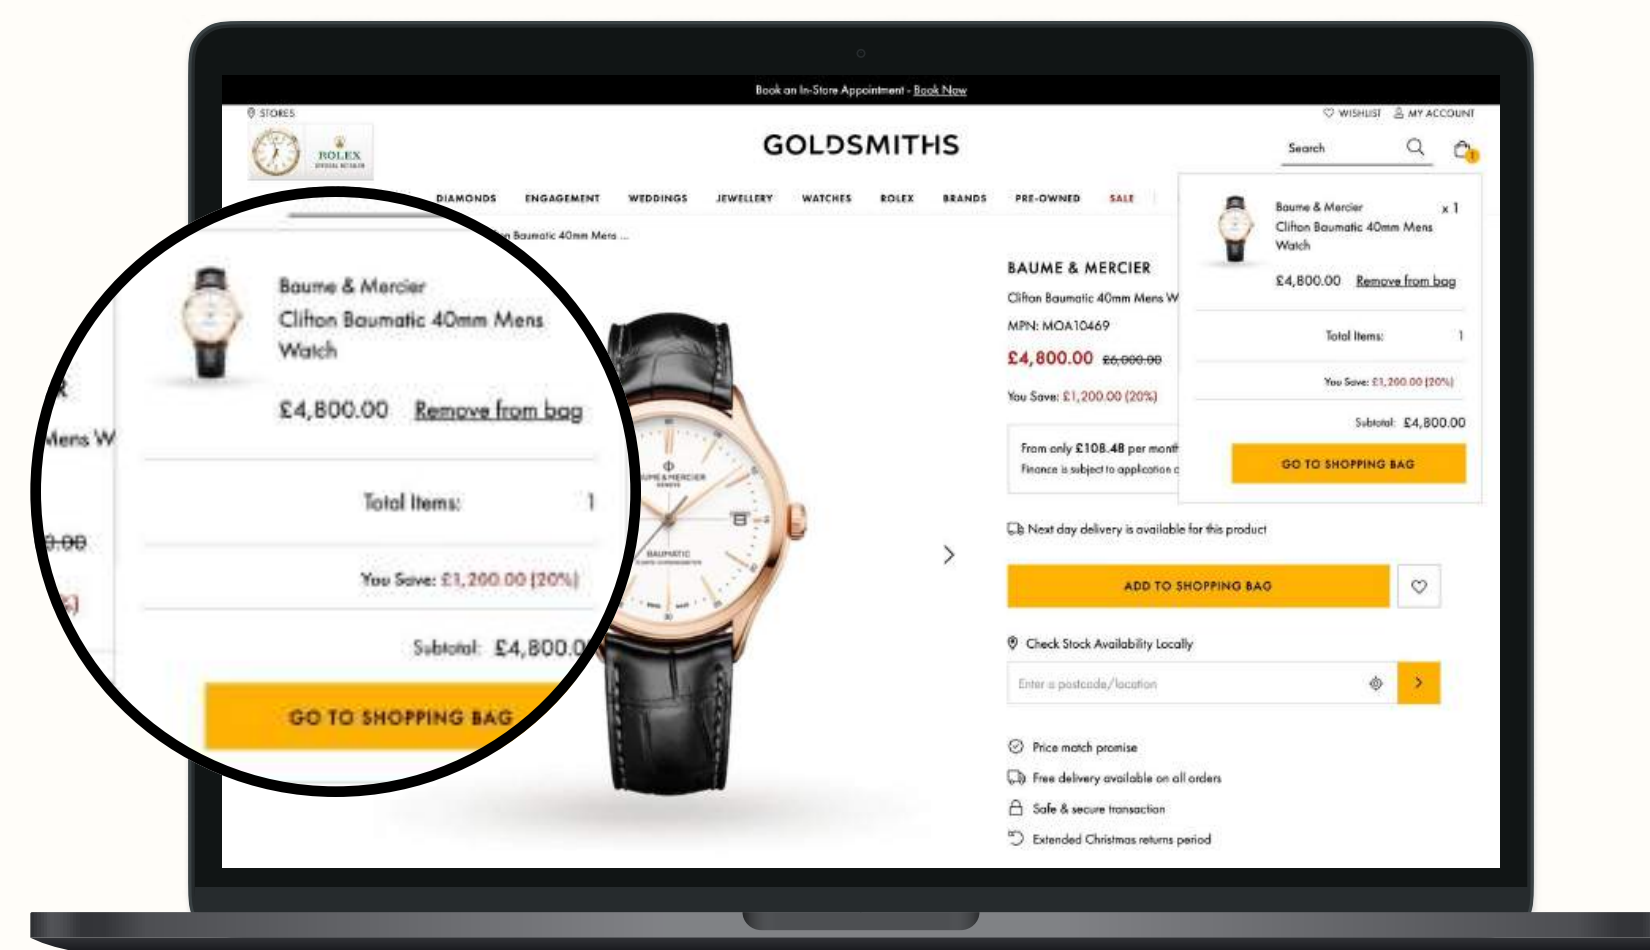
Book an In-Store Appointment - Book Now

STORES

ROLEX

WISHLIST MY ACCOUNT

GOLDSMITHS

Search

DIAMONDS ENGAGEMENT WEDDINGS JEWELLERY WATCHES ROLEX BRANDS PRE-OWNED SALE

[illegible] Baumatic 40mm Mens ...

BAUME & MERCIER

Clifton Baumatic 40mm Mens W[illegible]

MPN: MOA10469

£4,800.00 £6,000.00

You Save: £1,200.00 (20%)

From only £108.48 per mont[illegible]

Finance is subject to application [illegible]

Next day delivery is available for this product

ADD TO SHOPPING BAG

Check Stock Availability Locally

Enter a postcode/location

Price match promise

Free delivery available on all orders

Safe & secure transaction

Extended Christmas returns period

Baume & Mercier

Clifton Baumatic 40mm Mens Watch

x 1

£4,800.00 Remove from bag

Total Items: 1

You Save: £1,200.00 (20%)

Subtotal: £4,800.00

GO TO SHOPPING BAG

Baume & Mercier

Clifton Baumatic 40mm Mens Watch

£4,800.00 Remove from bag

Total Items: 1

You Save: £1,200.00 (20%)

Subtotal: £4,800.0

GO TO SHOPPING BAG